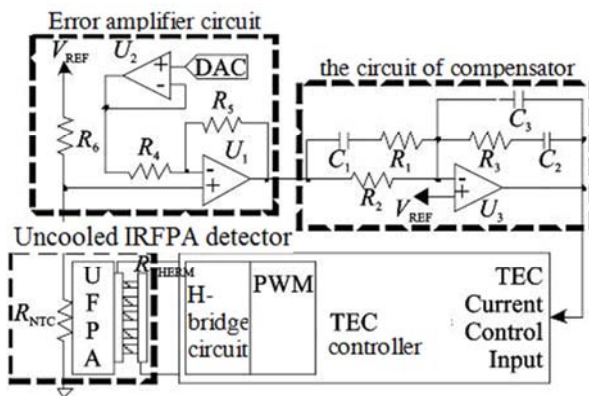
Error amplifier circuit

$V_{REF}$

$U_2$

DAC

$R_5$

$R_6$

$R_4$

$U_1$

the circuit of compensator

$C_3$

$C_1$

$R_1$

$R_3$

$C_2$

$R_2$

$V_{REF}$

$U_3$

Uncooled IRFPA detector

$R_{NTC}$

U F P A

$R_{THERM}$

H-bridge circuit

PWM

TEC controller

TEC Current Control Input